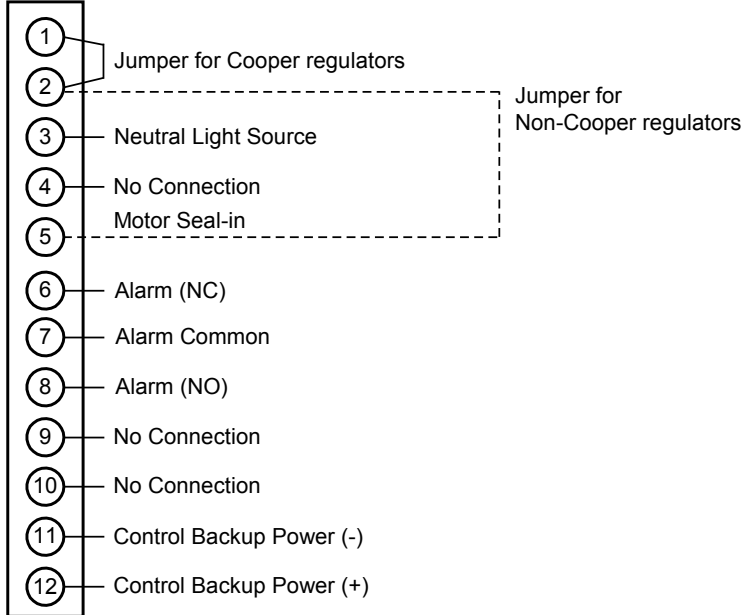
1
2
Jumper for Cooper regulators
Jumper for Non-Cooper regulators
3 Neutral Light Source
4 No Connection
Motor Seal-in
5
6 Alarm (NC)
7 Alarm Common
8 Alarm (NO)
9 No Connection
10 No Connection
11 Control Backup Power (-)
12 Control Backup Power (+)